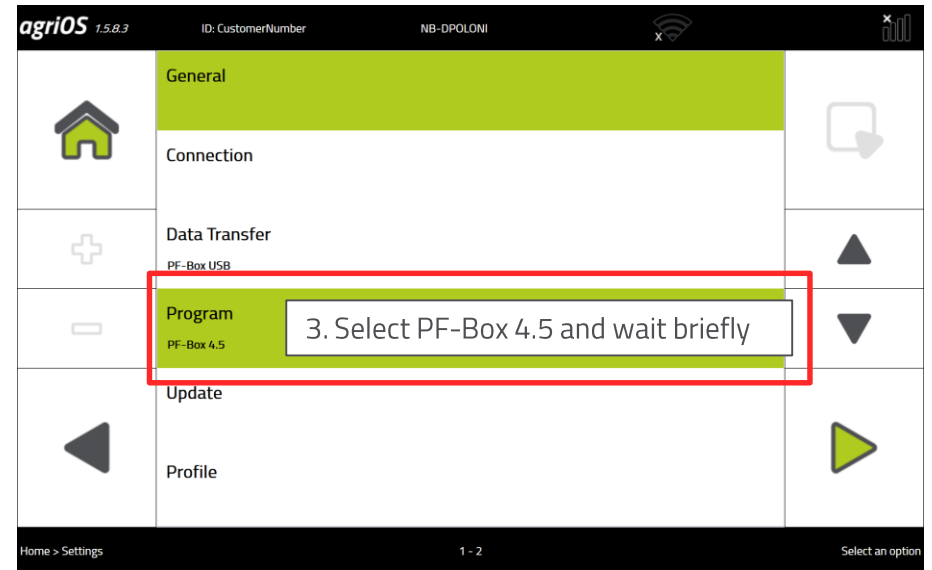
agriOS 1.5.8.3 ID: CustomerNumber NB-DPOLONI

General

Connection

Data Transfer
PF-Box USB

Program
PF-Box 4.5

3. Select PF-Box 4.5 and wait briefly

Update

Profile

Home > Settings 1 - 2 Select an option